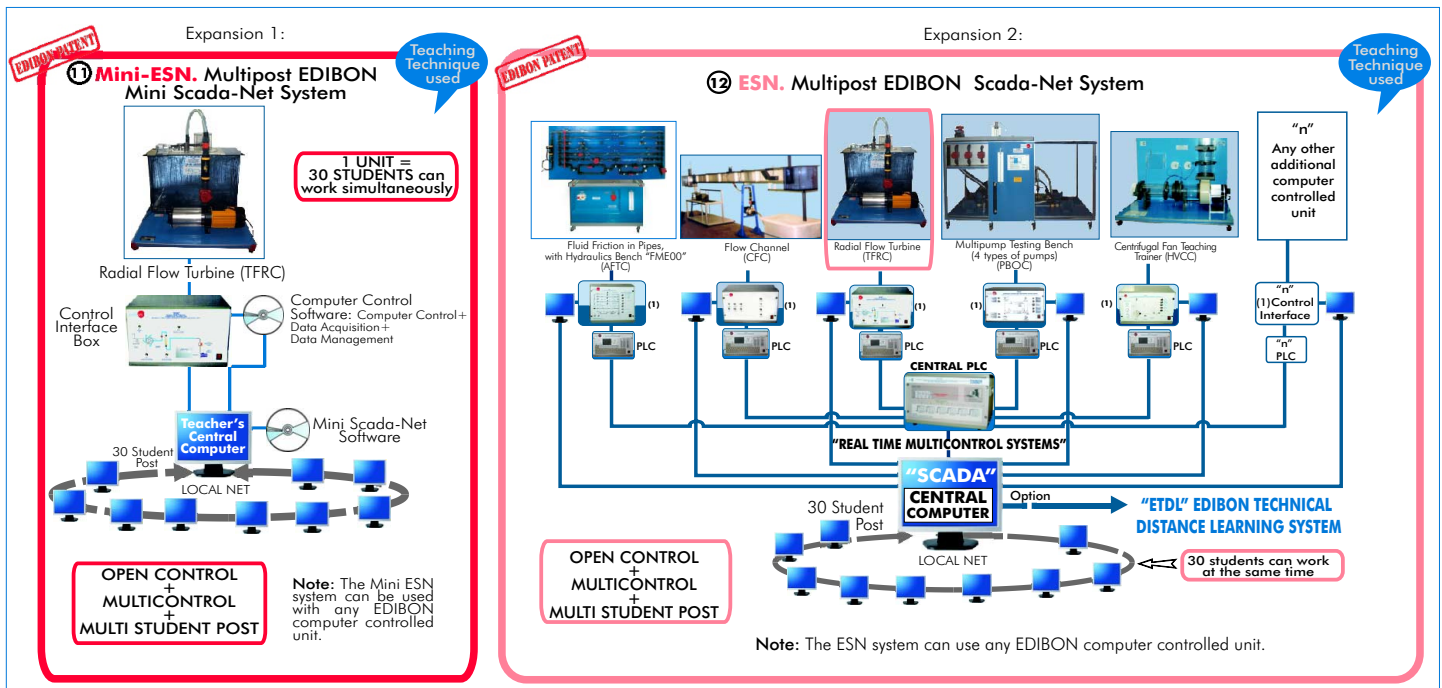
Expansion 1:

EDIBON PATENT

Teaching Technique used

11 Mini-ESN. Multipost EDIBON Mini Scada-Net System

1 UNIT = 30 STUDENTS can work simultaneously

Radial Flow Turbine (TFRC)

Control Interface Box

Computer Control Software: Computer Control+ Data Acquisition+ Data Management

Teacher's Central Computer

Mini Scada-Net Software

30 Student Post

LOCAL NET

OPEN CONTROL + MULTICONTROL + MULTI STUDENT POST

Note: The Mini ESN system can be used with any EDIBON computer controlled unit.

Expansion 2:

EDIBON PATENT

Teaching Technique used

12 ESN. Multipost EDIBON Scada-Net System

Fluid Friction in Pipes, with Hydraulics Bench "FME00" (AFTC)

Flow Channel (CFC)

Radial Flow Turbine (TFRC)

Multipump Testing Bench (4 types of pumps) (PBOC)

Centrifugal Fan Teaching Trainer (HVCC)

"n" Any other additional computer controlled unit

(1)

PLC

(1)

PLC

(1)

PLC

(1)

PLC

(1)

PLC

"n" (1)Control Interface

"n" PLC

CENTRAL PLC

"REAL TIME MULTICONTROL SYSTEMS"

"SCADA" CENTRAL COMPUTER

Option

"ETDL" EDIBON TECHNICAL DISTANCE LEARNING SYSTEM

30 Student Post

LOCAL NET

30 students can work at the same time

OPEN CONTROL + MULTICONTROL + MULTI STUDENT POST

Note: The ESN system can use any EDIBON computer controlled unit.